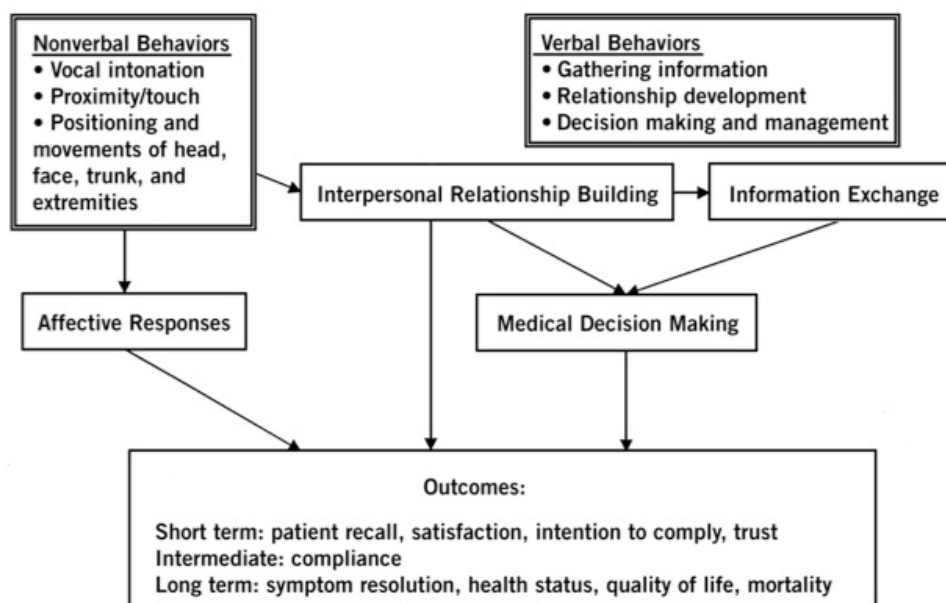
Nonverbal Behaviors
• Vocal intonation
• Proximity/touch
• Positioning and movements of head, face, trunk, and extremities

Verbal Behaviors
• Gathering information
• Relationship development
• Decision making and management

Interpersonal Relationship Building

Information Exchange

Affective Responses

Medical Decision Making

Outcomes:

Short term: patient recall, satisfaction, intention to comply, trust
Intermediate: compliance
Long term: symptom resolution, health status, quality of life, mortality